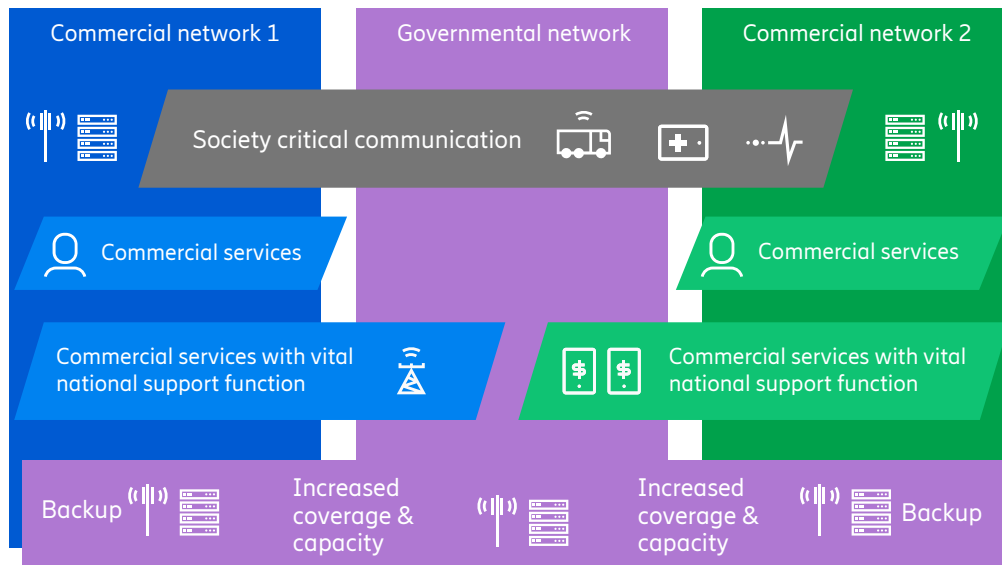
Commercial network 1

Governmental network

Commercial network 2

Society critical communication

Commercial services

Commercial services

Commercial services with vital national support function

Commercial services with vital national support function

Backup

Increased coverage & capacity

Increased coverage & capacity

Backup